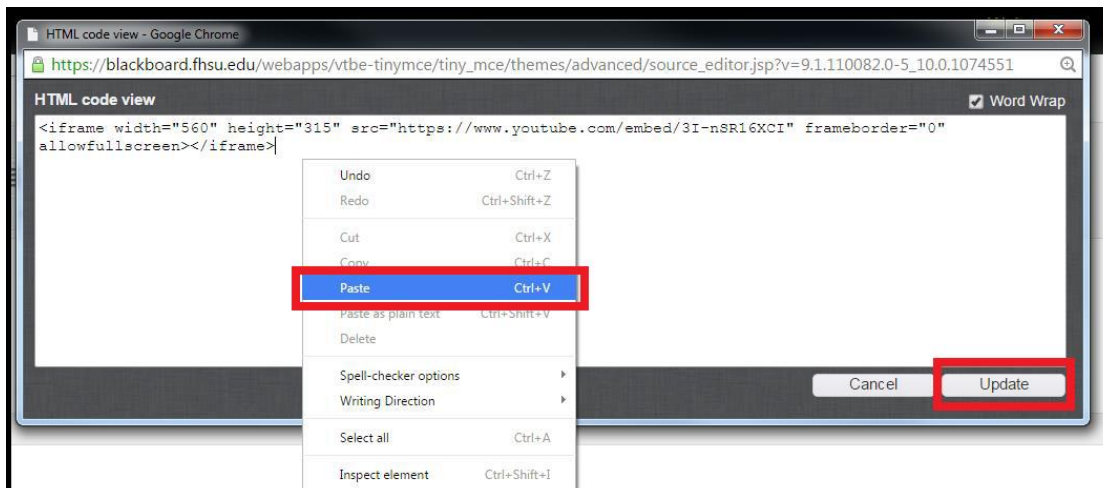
HTML code view - Google Chrome

https://blackboard.fhsu.edu/webapps/vtbe-tinymce/tiny_mce/themes/advanced/source_editor.jsp?v=9.1.110082.0-5_10.0.1074551

HTML code view

Word Wrap

<iframe width="560" height="315" src="https://www.youtube.com/embed/3I-nSR16XCI" frameborder="0" allowfullscreen></iframe>

Undo Ctrl+Z
Redo Ctrl+Shift+Z
Cut Ctrl+X
Copy Ctrl+C
Paste Ctrl+V
Paste as plain text Ctrl+Shift+V
Delete
Spell-checker options
Writing Direction
Select all Ctrl+A
Inspect element Ctrl+Shift+I

Cancel
Update